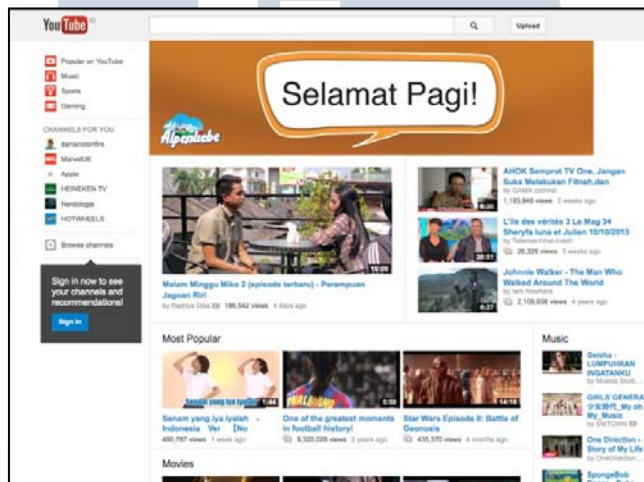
You Tube ID

Upload

Popular on YouTube
Music
Sports
Gaming

CHANNELS FOR YOU
itsrianstonfire
MarvelUK
Apple
HEINEKEN TV
Nerdologia
HOTWHEELS

Browse channels

Sign in now to see your channels and recommendations!

Sign in

Selamat Pagi!

Alpenliebe

10:29
Malam Minggu Miko 2 (episode terbaru) - Perempuan Jagoan Riri
by Raditya Dika 186,542 views 4 days ago

6:20
AHOK Semprot TV One, Jangan Suka Melakukan Fitnah.dan
by GAMA comnet
1,193,846 views 2 weeks ago

20:11
L'île des vérités 3 Le Mag 24 Sheryfa luna et Julien 10/10/2013
by TelerealiteTV
26,326 views 3 weeks ago

6:27
Johnnie Walker - The Man Who Walked Around The World
by iam Noonan
2,109,656 views 4 years ago

Most Popular

Senam yang iya iyalah
Senam yang iya iyalah - Indonesia Ver [No
490,787 views 1 week ago

5:00
One of the greatest moments in football history!
9,320,028 views 2 years ago

14:19
Star Wars Episode II: Battle of Geonosis
435,370 views 4 months ago

Music

Geisha - LUMPUHKAN INGATANKU
by Musica Studi...

GIRLS' GENERA 少女時代_My oh My_Music
by SMTOWN

One Direction - Story of My Life
by OneDirection...

SpongeBob

Movies